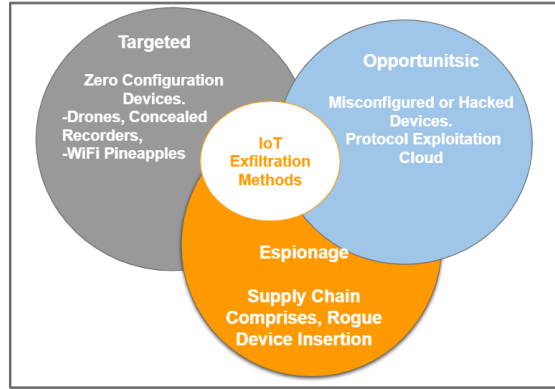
Targeted

Zero Configuration Devices.
-Drones, Concealed Recorders,
-WiFi Pineapples

Opportunitsic

Misconfigured or Hacked Devices.
Protocol Exploitation
Cloud

IoT Exfiltration Methods

Espionage

Supply Chain Comprises, Rogue Device Insertion